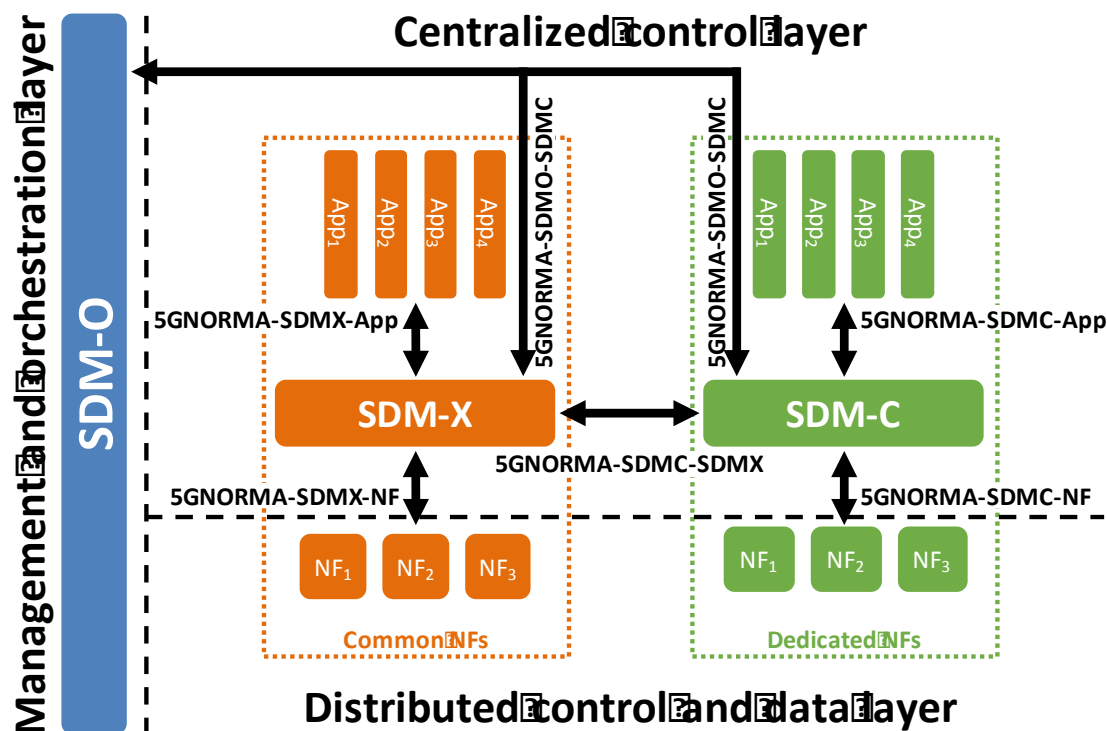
Management and orchestration layer

SDM-O

Centralized control layer

5GNORMA-SDMO-SDMC

5GNORMA-SDMO-SDMC

$App_1$ $App_2$ $App_3$ $App_4$

$App_1$ $App_2$ $App_3$ $App_4$

5GNORMA-SDMX-App

5GNORMA-SDMC-App

SDM-X

SDM-C

5GNORMA-SDMC-SDMX

5GNORMA-SDMX-NF

5GNORMA-SDMC-NF

$NF_1$ $NF_2$ $NF_3$

$NF_1$ $NF_2$ $NF_3$

Common NFs

Dedicated NFs

Distributed control and data layer